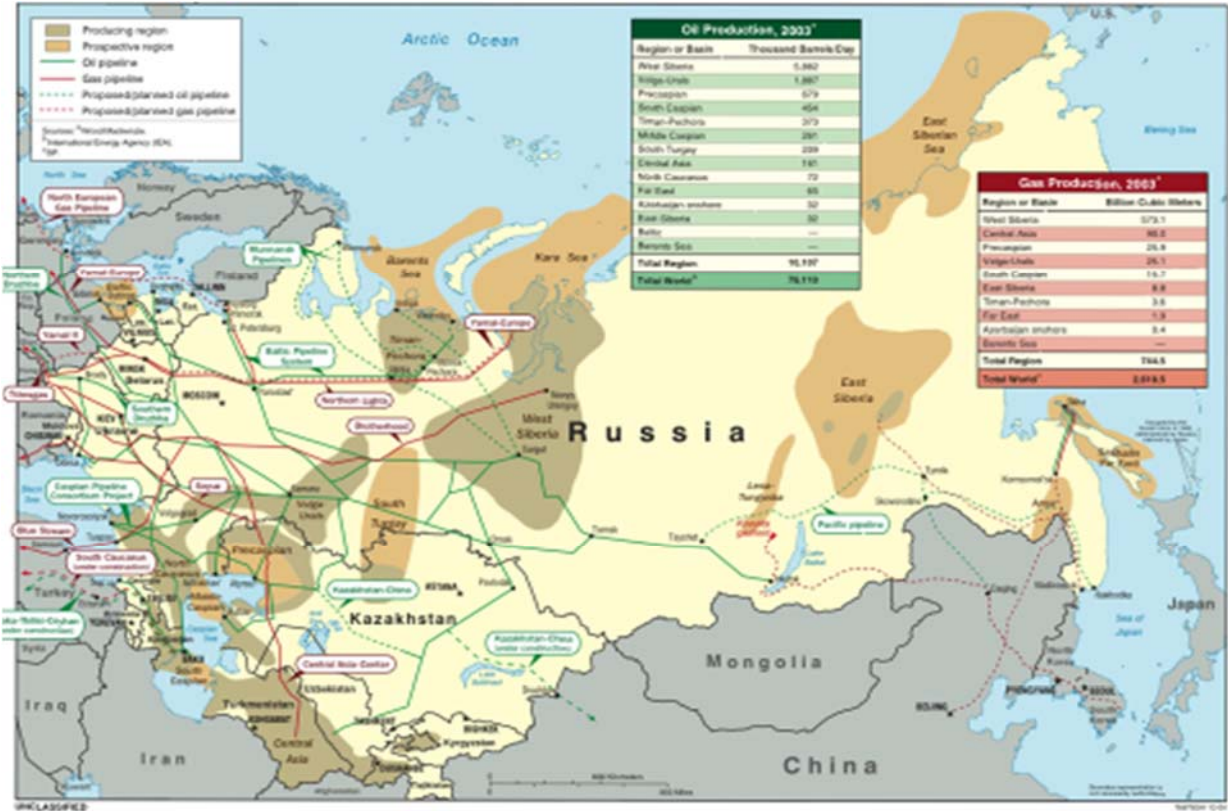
Producing region
Prospective region
Oil pipeline
Gas pipeline
Proposed/planned oil pipeline
Proposed/planned gas pipeline

Sources: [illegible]
International Energy Agency (IEA)
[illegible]

Arctic Ocean

Oil Production, 2003

| Region or Basin | Thousand Barrels/Day |
|---|---|
| West Siberia | 5,862 |
| Volga-Urals | 1,887 |
| Precaspian | 579 |
| South Caspian | 454 |
| Timan-Pechora | 373 |
| Middle Caspian | 291 |
| South Turgay | 239 |
| Central Asia | 181 |
| North Caucasus | 72 |
| Far East | 65 |
| Azerbaijan onshore | 32 |
| East Siberia | 32 |
| Baltic | — |
| Barents Sea | — |
| Total Region | 10,107 |
| Total World | 79,119 |

Gas Production, 2003

| Region or Basin | Billion Cubic Meters |
|---|---|
| West Siberia | 573.1 |
| Central Asia | 98.0 |
| Precaspian | 25.9 |
| Volga-Urals | 26.1 |
| South Caspian | 15.7 |
| East Siberia | 8.9 |
| Timan-Pechora | 3.6 |
| Far East | 1.9 |
| Azerbaijan onshore | 3.4 |
| Barents Sea | — |
| Total Region | 744.5 |
| Total World | 2,618.5 |

East Siberian Sea
Bering Sea
Barents Sea
Kara Sea
North European Gas Pipeline
Norway
Sweden
Finland
Murmansk Pipeline
Yamal-Europe
Yamal II
Baltic Pipeline System
Northern Lights
Brotherhood
Southern Druzhba
Soyuz
Caspian Pipeline Consortium Project
Blue Stream
South Caucasus (under construction)
Baku-Tbilisi-Ceyhan (under construction)
Turkey
Syria
Iraq
Iran
Timan-Pechora
West Siberia
Russia
East Siberia
Lena-Tunguska
Pacific pipeline
Sakhalin Far East
Volga-Urals
South Turgay
Precaspian
Kazakhstan-China
Kazakhstan
Kazakhstan-China (under construction)
Central Asia Center
Turkmenistan
Central Asia
Mongolia
China
Japan
Sea of Japan
MOSCOW
ASTANA
BEIJING
Uzbekistan
Kyrgyzstan
UNCLASSIFIED